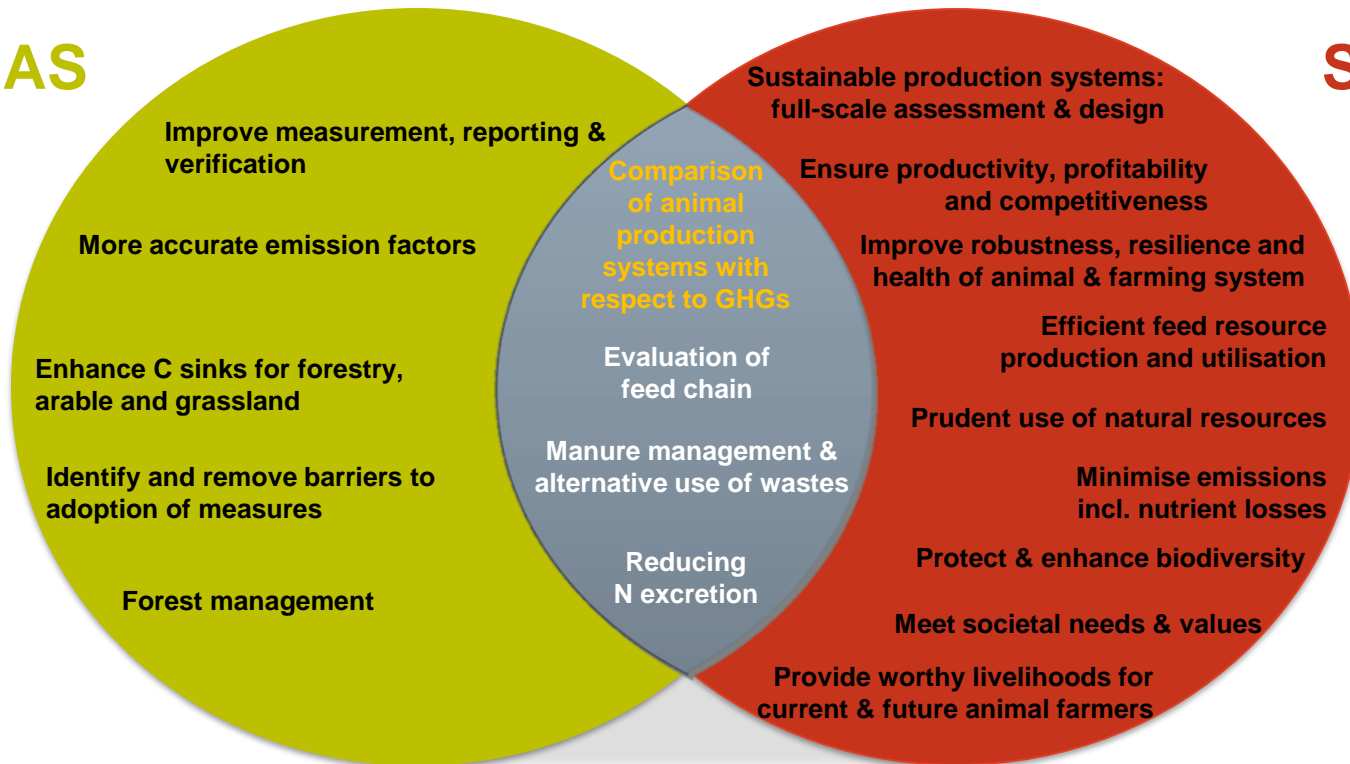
AS

Improve measurement, reporting & verification

More accurate emission factors

Enhance C sinks for forestry, arable and grassland

Identify and remove barriers to adoption of measures

Forest management

Comparison of animal production systems with respect to GHGs

Evaluation of feed chain

Manure management & alternative use of wastes

Reducing N excretion

S

Sustainable production systems: full-scale assessment & design

Ensure productivity, profitability and competitiveness

Improve robustness, resilience and health of animal & farming system

Efficient feed resource production and utilisation

Prudent use of natural resources

Minimise emissions incl. nutrient losses

Protect & enhance biodiversity

Meet societal needs & values

Provide worthy livelihoods for current & future animal farmers